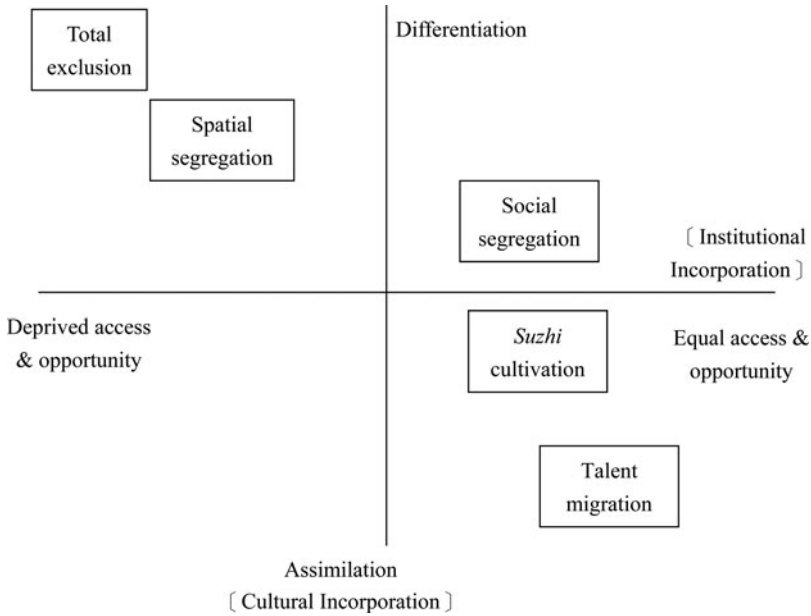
Total exclusion

Differentiation

Spatial segregation

Social segregation

〔Institutional Incorporation〕

Deprived access & opportunity

Suzhi cultivation

Equal access & opportunity

Talent migration

Assimilation
〔Cultural Incorporation〕